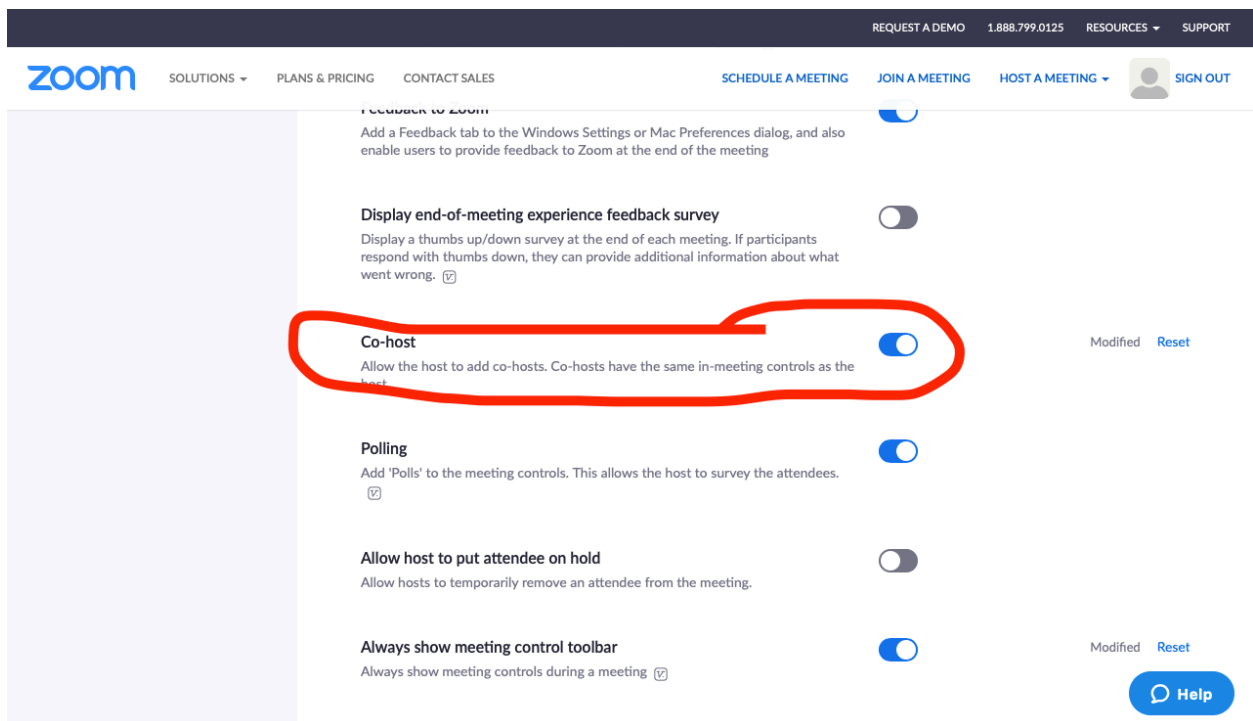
REQUEST A DEMO 1.888.799.0125 RESOURCES ▾ SUPPORT

zoom SOLUTIONS ▾ PLANS & PRICING CONTACT SALES SCHEDULE A MEETING JOIN A MEETING HOST A MEETING ▾ SIGN OUT

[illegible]

Add a Feedback tab to the Windows Settings or Mac Preferences dialog, and also enable users to provide feedback to Zoom at the end of the meeting

Display end-of-meeting experience feedback survey

Display a thumbs up/down survey at the end of each meeting. If participants respond with thumbs down, they can provide additional information about what went wrong.

Co-host

Allow the host to add co-hosts. Co-hosts have the same in-meeting controls as the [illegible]

Modified Reset

Polling

Add 'Polls' to the meeting controls. This allows the host to survey the attendees.

Allow host to put attendee on hold

Allow hosts to temporarily remove an attendee from the meeting.

Always show meeting control toolbar

Always show meeting controls during a meeting

Modified Reset

Help